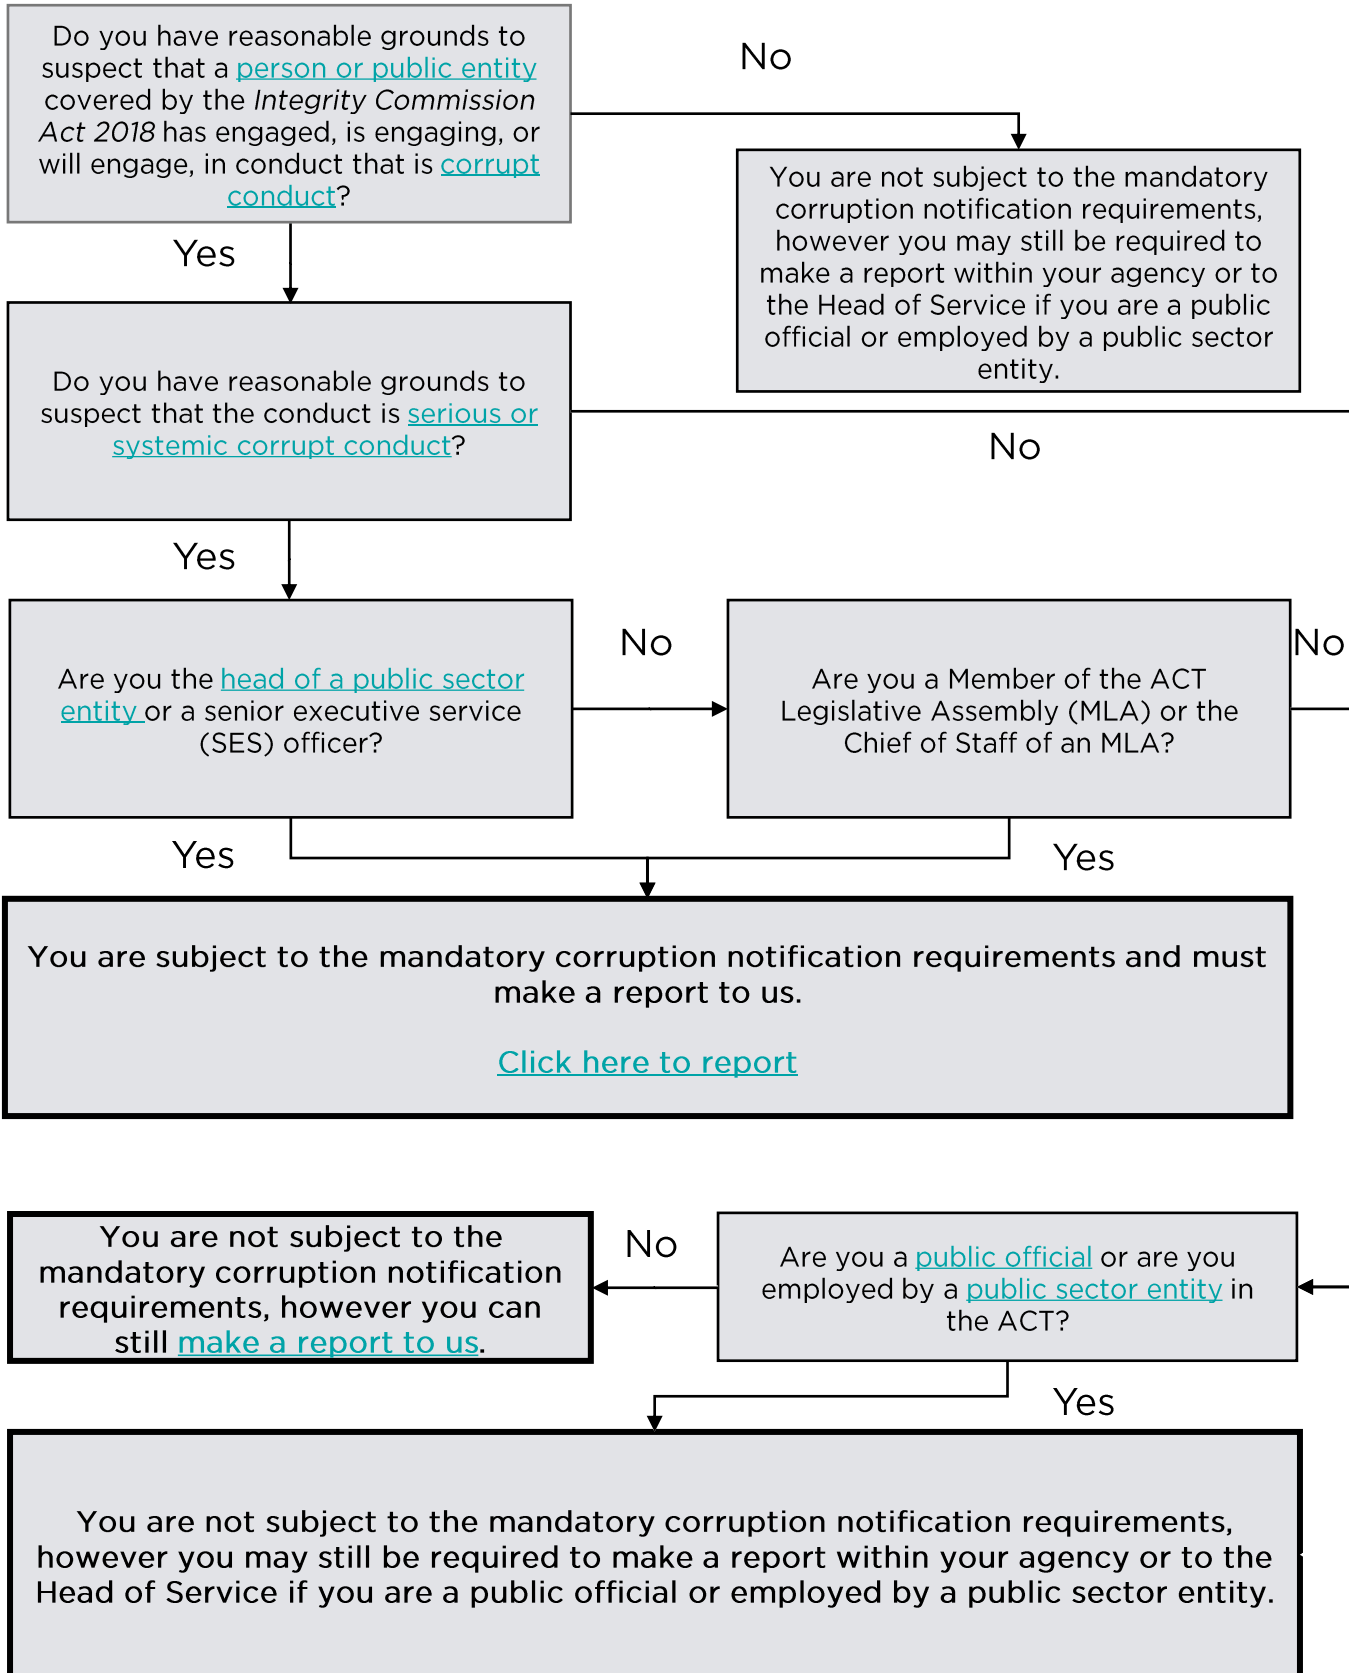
Do you have reasonable grounds to suspect that a person or public entity covered by the *Integrity Commission Act 2018* has engaged, is engaging, or will engage, in conduct that is corrupt conduct?

No

You are not subject to the mandatory corruption notification requirements, however you may still be required to make a report within your agency or to the Head of Service if you are a public official or employed by a public sector entity.

Yes

Do you have reasonable grounds to suspect that the conduct is serious or systemic corrupt conduct?

No

Yes

Are you the head of a public sector entity or a senior executive service (SES) officer?

No

Are you a Member of the ACT Legislative Assembly (MLA) or the Chief of Staff of an MLA?

No

Yes

Yes

You are subject to the mandatory corruption notification requirements and must make a report to us.

Click here to report

You are not subject to the mandatory corruption notification requirements, however you can still make a report to us.

No

Are you a public official or are you employed by a public sector entity in the ACT?

Yes

You are not subject to the mandatory corruption notification requirements, however you may still be required to make a report within your agency or to the Head of Service if you are a public official or employed by a public sector entity.